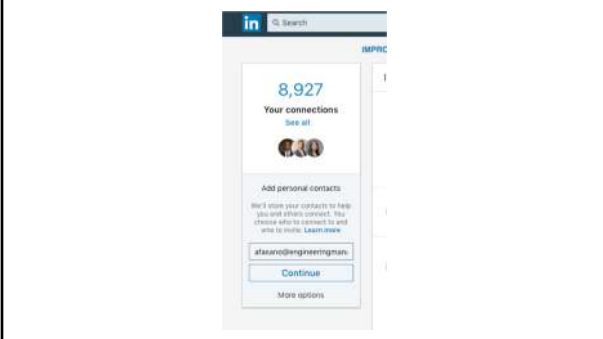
in Search

IMPRO

8,927
Your connections
See all

Add personal contacts

We'll store your contacts to help you and others connect. You choose who to connect to and who to invite. Learn more

afasano@engineeringman

Continue

More options